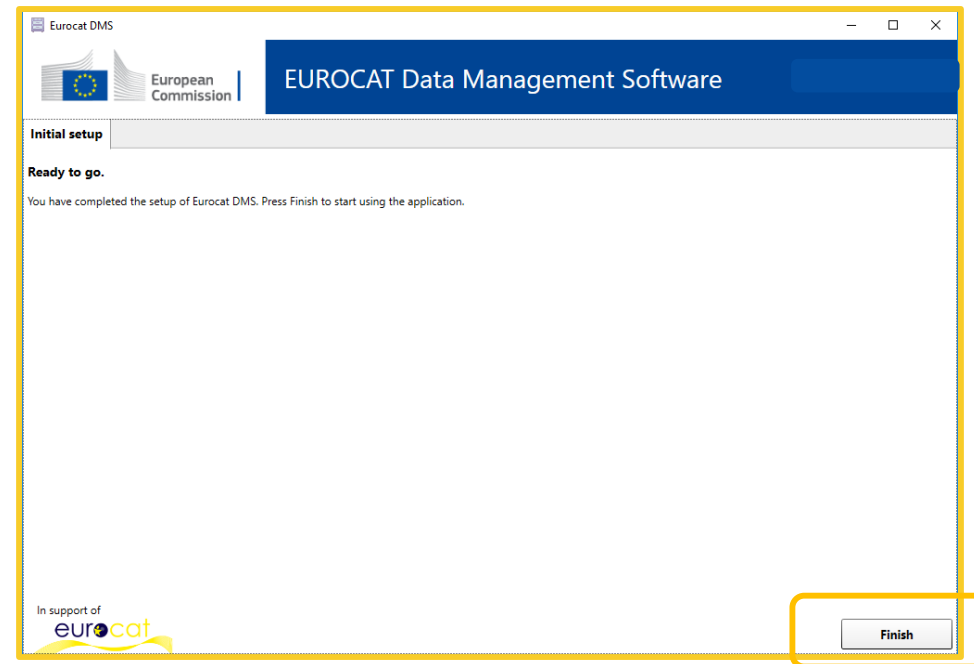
Eurocat DMS

European Commission

EUROCAT Data Management Software

Initial setup

Ready to go.

You have completed the setup of Eurocat DMS. Press Finish to start using the application.

In support of
eurocat

Finish